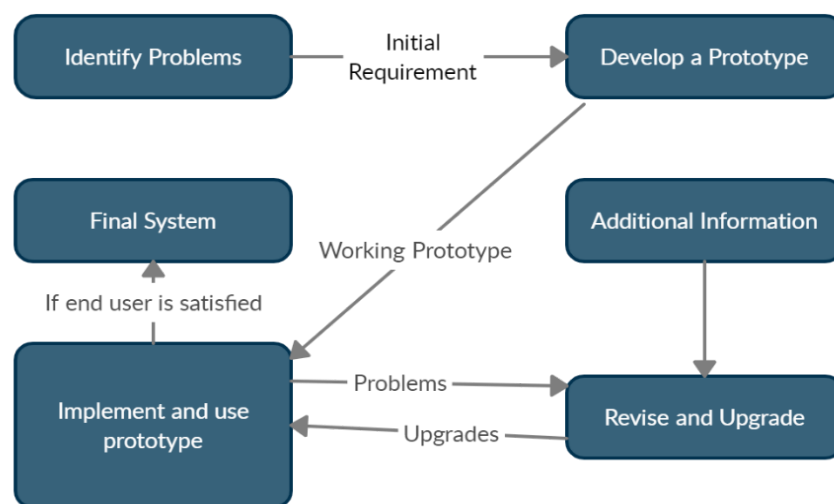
Identify Problems

Initial Requirement

Develop a Prototype

Final System

Working Prototype

Additional Information

If end user is satisfied

Implement and use prototype

Problems

Upgrades

Revise and Upgrade